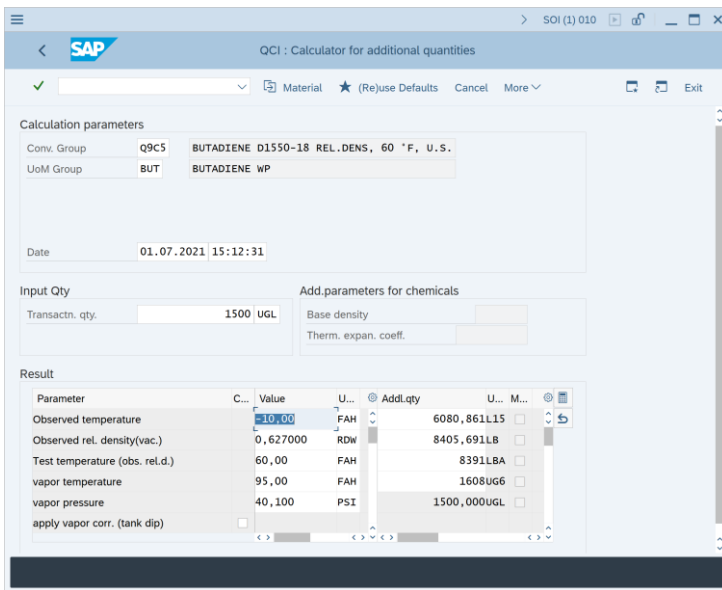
SOI (1) 010

SAP

QCI : Calculator for additional quantities

Material (Re)use Defaults Cancel More

Exit

Calculation parameters

Conv. Group Q9C5 BUTADIENE D1550-18 REL.DENS, 60 °F, U.S.

UoM Group BUT BUTADIENE WP

Date 01.07.2021 15:12:31

Input Qty

Transactn. qty. 1500 UGL

Add.parameters for chemicals

Base density

Therm. expan. coeff.

Result

| Parameter | C... | Value | U... |
|---|---|---|---|
| Observed temperature | | -10,00 | FAH |
| Observed rel. density(vac.) | | 0,627000 | RDW |
| Test temperature (obs. rel.d.) | | 60,00 | FAH |
| vapor temperature | | 95,00 | FAH |
| vapor pressure | | 40,100 | PSI |
| apply vapor corr. (tank dip) | | | |

| Addl.qty | U... | M... |
|---|---|---|
| 6080,861 | L15 | |
| 8405,691 | LB | |
| 8391 | LBA | |
| 1608 | UG6 | |
| 1500,000 | UGL | |